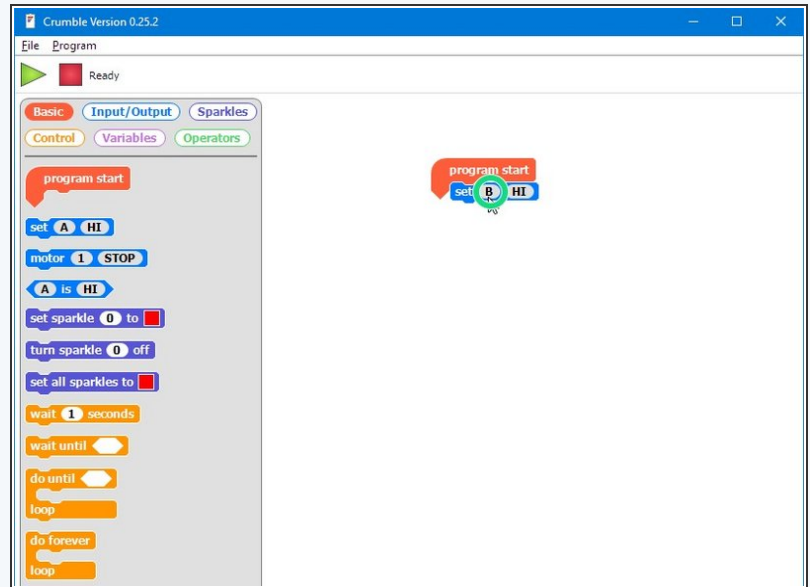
Crumble Version 0.25.2

File Program

Ready

Basic Input/Output Sparkles
Control Variables Operators

program start

set A HI

motor 1 STOP

A is HI

set sparkle 0 to

turn sparkle 0 off

set all sparkles to

wait 1 seconds

wait until

do until

loop

do forever

loop

program start
set B HI